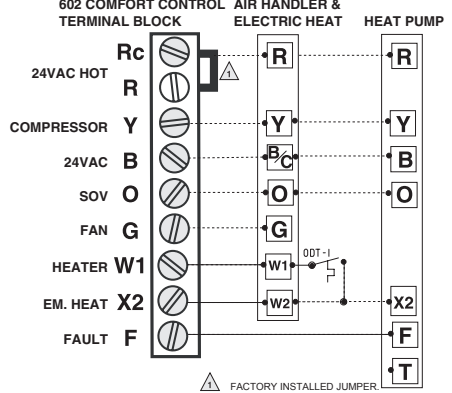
602 COMFORT CONTROL TERMINAL BLOCK

AIR HANDLER & ELECTRIC HEAT

HEAT PUMP

Rc
24VAC HOT R
COMPRESSOR Y
24VAC B
SOV O
FAN G
HEATER W1
EM. HEAT X2
FAULT F

1

R
Y
B/C
O
G
W1
W2

ODT-1

R
Y
B
O
X2
F
T

1 FACTORY INSTALLED JUMPER.